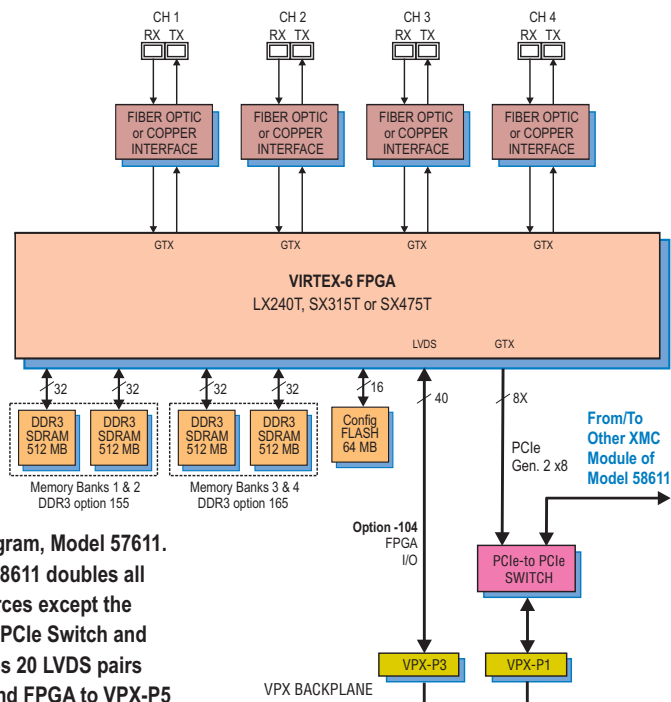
CH 1
RX TX

CH 2
RX TX

CH 3
RX TX

CH 4
RX TX

FIBER OPTIC or COPPER INTERFACE

FIBER OPTIC or COPPER INTERFACE

FIBER OPTIC or COPPER INTERFACE

FIBER OPTIC or COPPER INTERFACE

GTX GTX GTX GTX

VIRTEX-6 FPGA
LX240T, SX315T or SX475T

LVDS GTX

32 32 32 32 16

40

8X

DDR3 SDRAM 512 MB

DDR3 SDRAM 512 MB

DDR3 SDRAM 512 MB

DDR3 SDRAM 512 MB

Config FLASH 64 MB

Memory Banks 1 & 2
DDR3 option 155

Memory Banks 3 & 4
DDR3 option 165

PCIe
Gen. 2 x8

From/To Other XMC Module of Model 58611

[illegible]gram, Model 57611.
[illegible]8611 doubles all
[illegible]rces except the
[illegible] PCIe Switch and
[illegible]s 20 LVDS pairs
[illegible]nd FPGA to VPX-P5

Option -104
FPGA
I/O

PCIe-to PCIe SWITCH

VPX-P3

VPX-P1

VPX BACKPLANE